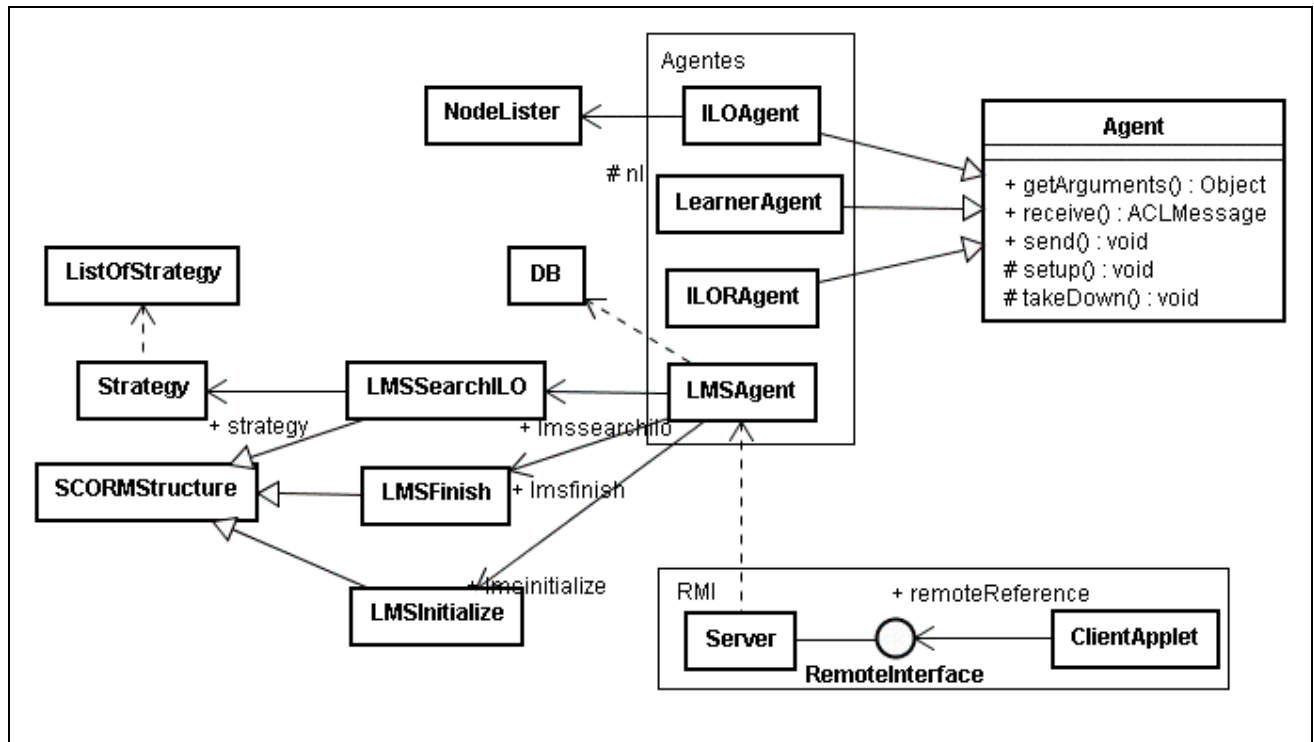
Agentes

NodeLister

ILOAgent

# nl

LearnerAgent

ILORAgent

LMSAgent

Agent

+ getArguments() : Object
+ receive() : ACLMessage
+ send() : void
# setup() : void
# takeDown() : void

ListOfStrategy

DB

Strategy

LMSSearchILO

+ strategy

+ lmssearchilo

SCORMStructure

LMSFinish

+ lmsfinish

+ lmsinitialize

LMSInitialize

RMI

+ remoteReference

Server

RemoteInterface

ClientApplet